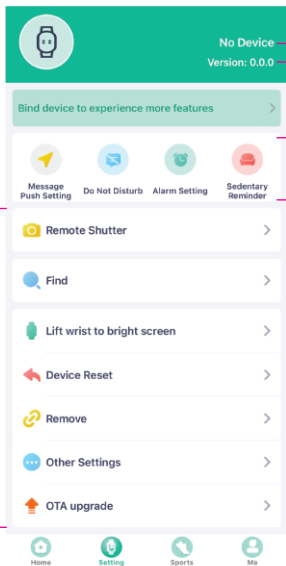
No Device
Version: 0.0.0

Bind device to experience more features

Message Push Setting
Do Not Disturb
Alarm Setting
Sedentary Reminder

Remote Shutter

Find

Lift wrist to bright screen

Device Reset

Remove

Other Settings

OTA upgrade

Home
Setting
Sports
Me